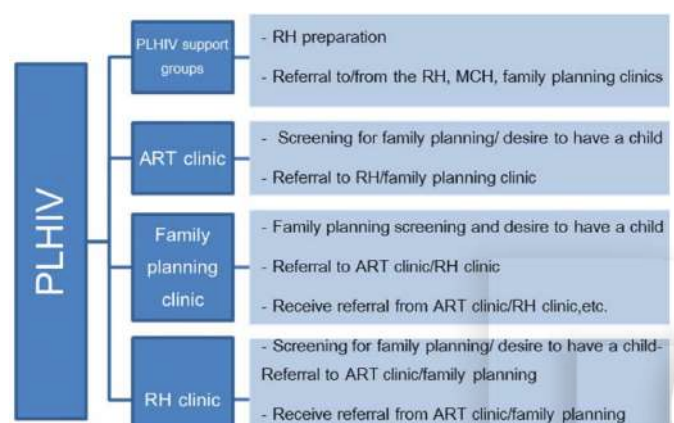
PLHIV

PLHIV support groups

- RH preparation

- Referral to/from the RH, MCH, family planning clinics

ART clinic

- Screening for family planning/ desire to have a child

- Referral to RH/family planning clinic

Family planning clinic

- Family planning screening and desire to have a child

- Referral to ART clinic/RH clinic

- Receive referral from ART clinic/RH clinic,etc.

RH clinic

- Screening for family planning/ desire to have a child- Referral to ART clinic/family planning

- Receive referral from ART clinic/family planning